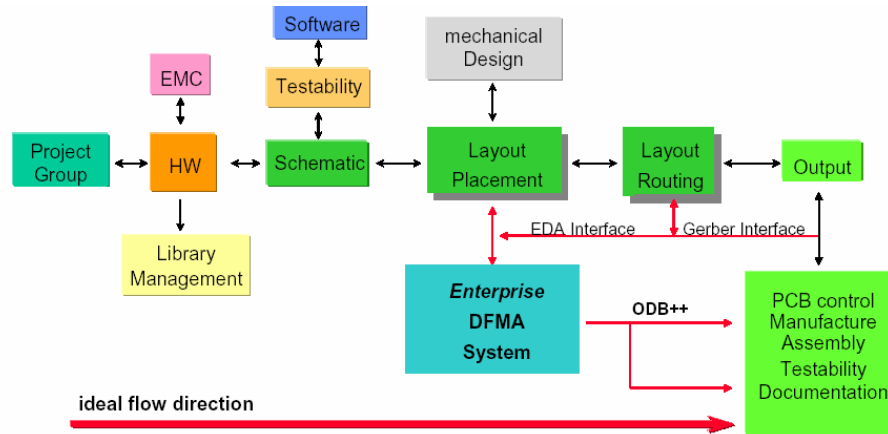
Software

EMC

Testability

mechanical Design

Project Group

HW

Schematic

Layout Placement

Layout Routing

Output

Library Management

EDA Interface

Gerber Interface

Enterprise DFMA System

ODB++

PCB control Manufacture Assembly Testability Documentation

ideal flow direction